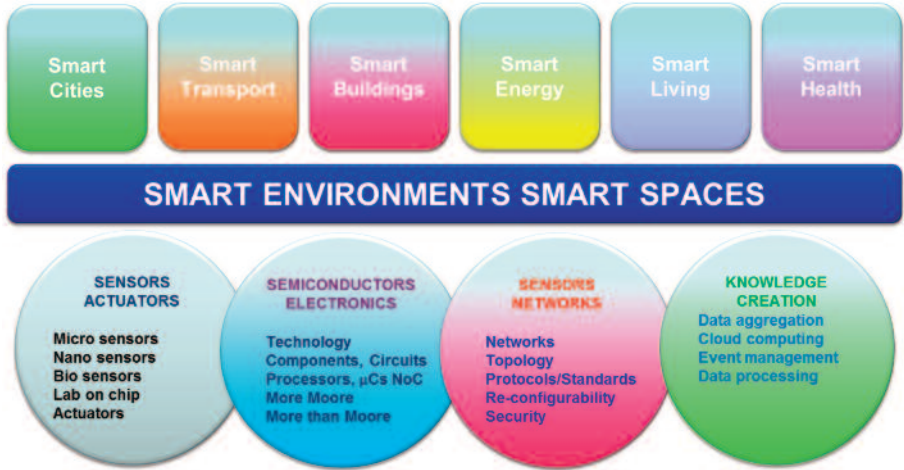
Smart Cities

Smart Transport

Smart Buildings

Smart Energy

Smart Living

Smart Health

SMART ENVIRONMENTS SMART SPACES

SENSORS ACTUATORS

Micro sensors
Nano sensors
Bio sensors
Lab on chip
Actuators

SEMICONDUCTORS ELECTRONICS

Technology
Components, Circuits
Processors, µCs NoC
More Moore
More than Moore

SENSORS NETWORKS

Networks
Topology
Protocols/Standards
Re-configurability
Security

KNOWLEDGE CREATION

Data aggregation
Cloud computing
Event management
Data processing